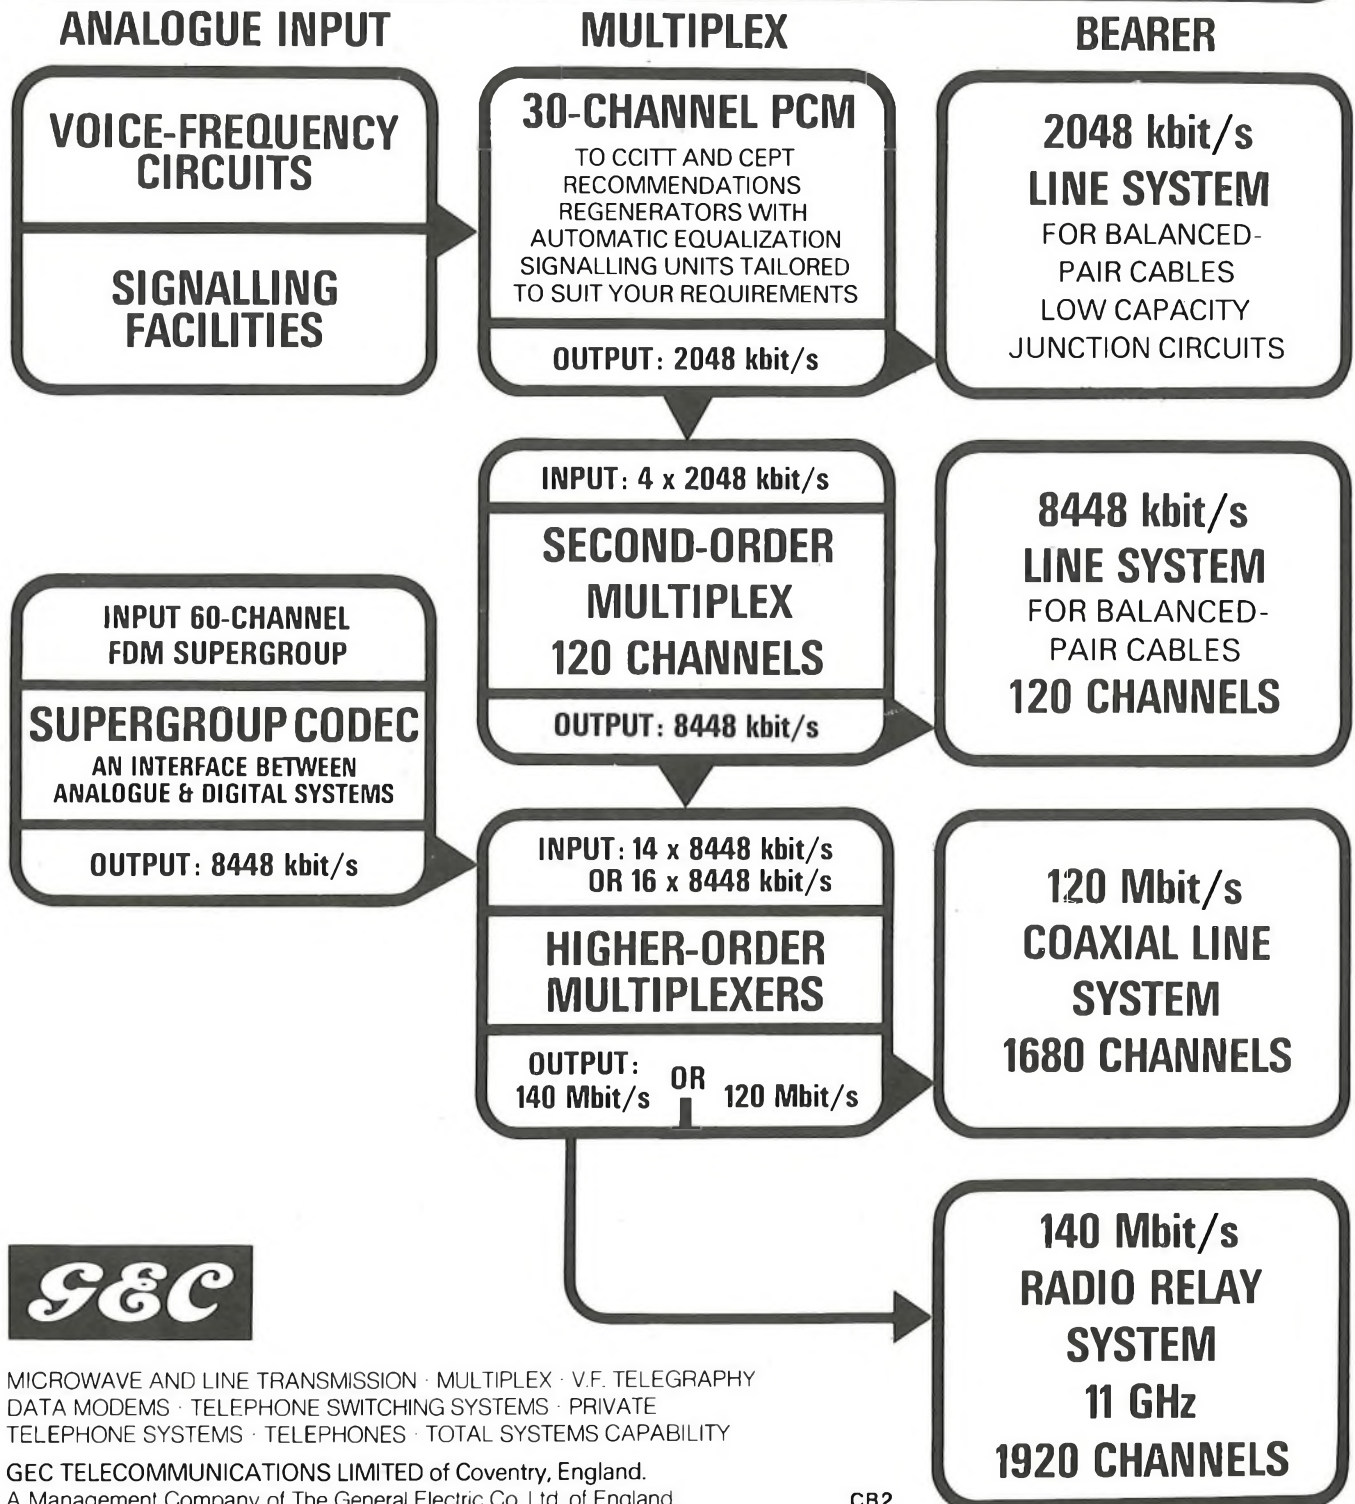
ANALOGUE INPUT

MULTIPLEX

BEARER

VOICE-FREQUENCY CIRCUITS

SIGNALLING FACILITIES

30-CHANNEL PCM

TO CCITT AND CEPT RECOMMENDATIONS REGENERATORS WITH AUTOMATIC EQUALIZATION SIGNALLING UNITS TAILORED TO SUIT YOUR REQUIREMENTS

OUTPUT: 2048 kbit/s

2048 kbit/s LINE SYSTEM

FOR BALANCED-PAIR CABLES LOW CAPACITY JUNCTION CIRCUITS

INPUT: 4 x 2048 kbit/s

SECOND-ORDER MULTIPLEX 120 CHANNELS

OUTPUT: 8448 kbit/s

8448 kbit/s LINE SYSTEM

FOR BALANCED-PAIR CABLES

120 CHANNELS

INPUT 60-CHANNEL FDM SUPERGROUP

SUPERGROUP CODEC

AN INTERFACE BETWEEN ANALOGUE & DIGITAL SYSTEMS

OUTPUT: 8448 kbit/s

INPUT: 14 x 8448 kbit/s OR 16 x 8448 kbit/s

HIGHER-ORDER MULTIPLEXERS

OUTPUT: 140 Mbit/s OR 120 Mbit/s

120 Mbit/s COAXIAL LINE SYSTEM 1680 CHANNELS

140 Mbit/s RADIO RELAY SYSTEM 11 GHz 1920 CHANNELS

GEC

MICROWAVE AND LINE TRANSMISSION · MULTIPLEX · V.F. TELEGRAPHY DATA MODEMS · TELEPHONE SWITCHING SYSTEMS · PRIVATE TELEPHONE SYSTEMS · TELEPHONES · TOTAL SYSTEMS CAPABILITY

GEC TELECOMMUNICATIONS LIMITED of Coventry, England.
A Management Company of The General Electric Co. Ltd. of England.

CB2